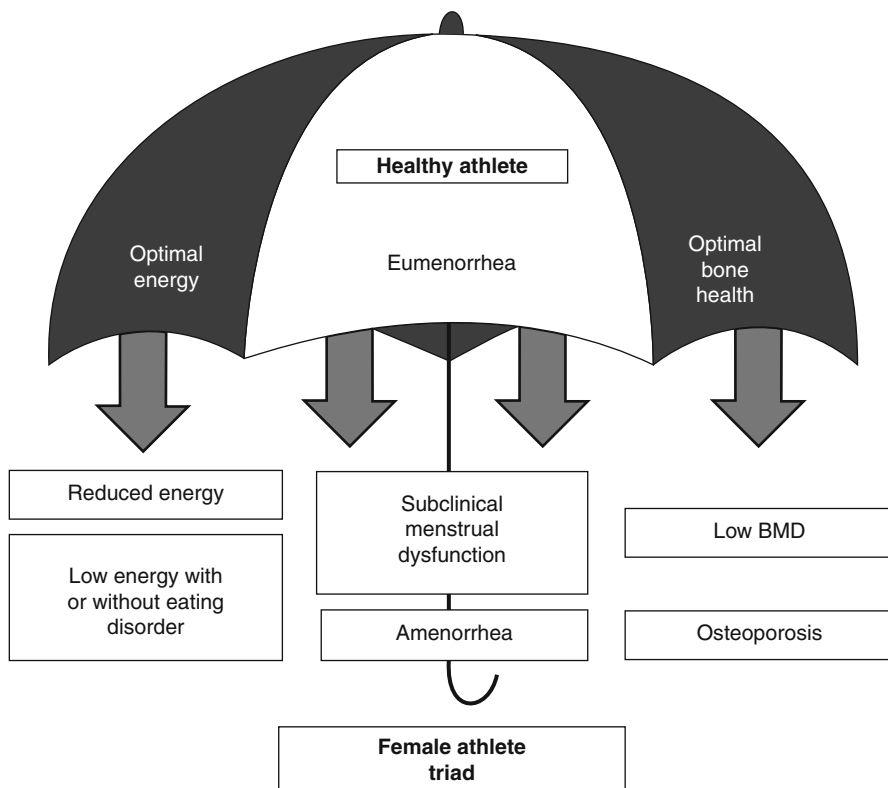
Healthy athlete

Optimal energy

Eumenorrhea

Optimal bone health

Reduced energy

Low energy with or without eating disorder

Subclinical menstrual dysfunction

Amenorrhea

Low BMD

Osteoporosis

Female athlete triad